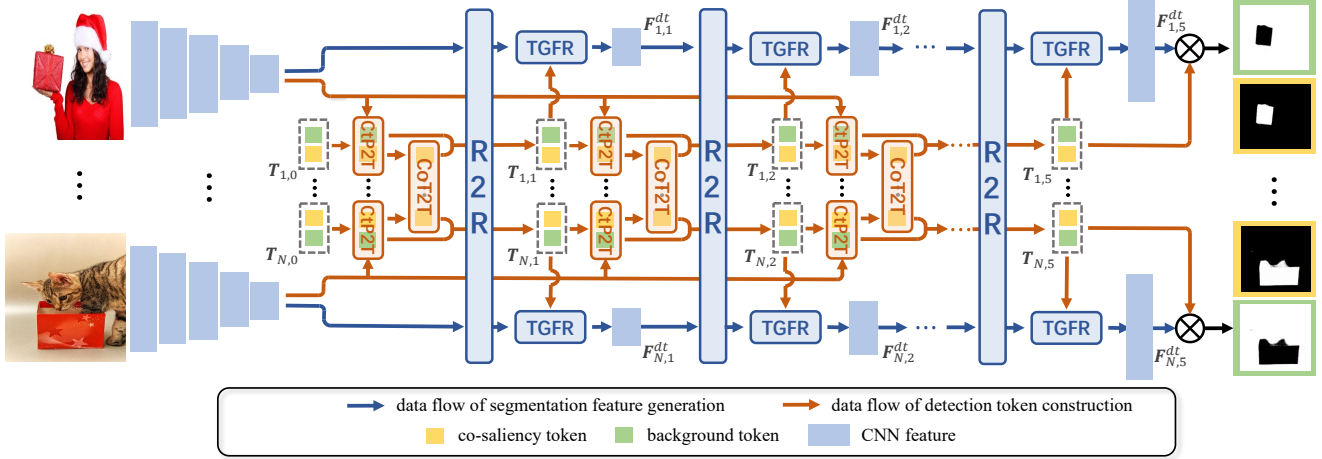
$F_{1,1}^{dt}$ $F_{1,2}^{dt}$ $F_{1,5}^{dt}$

TGFR TGFR TGFR

R 2 R R 2 R R 2 R

CtP2T CoT2T CtP2T CtP2T CoT2T CtP2T CtP2T CoT2T CtP2T

$T_{1,0}$ $T_{N,0}$ $T_{1,1}$ $T_{N,1}$ $T_{1,2}$ $T_{N,2}$ $T_{1,5}$ $T_{N,5}$

TGFR TGFR TGFR

$F_{N,1}^{dt}$ $F_{N,2}^{dt}$ $F_{N,5}^{dt}$

data flow of segmentation feature generation
data flow of detection token construction
co-saliency token
background token
CNN feature